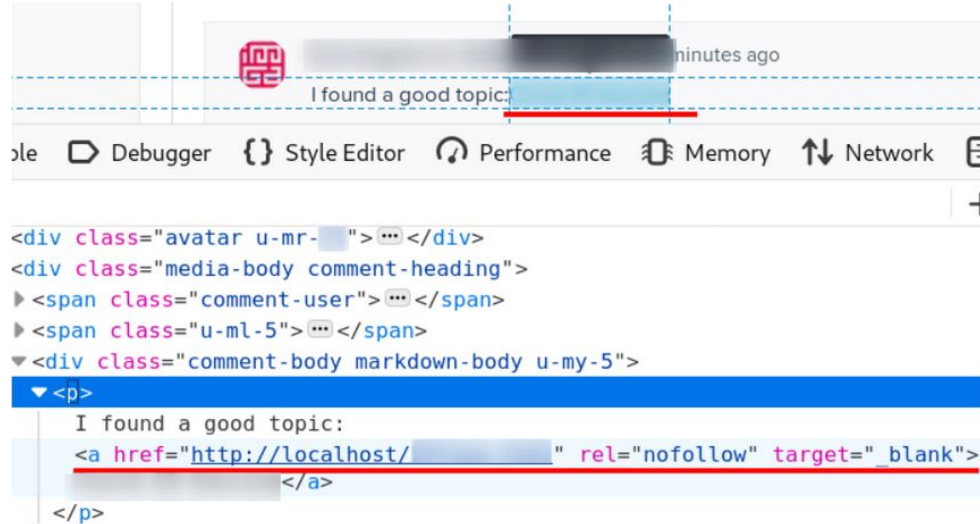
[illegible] minutes ago
I found a good topic: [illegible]

ole Debugger {} Style Editor Performance Memory Network

<div class="avatar u-mr-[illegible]">⋯</div>
<div class="media-body comment-heading">
<span class="comment-user">⋯</span>
<span class="u-ml-5">⋯</span>
<div class="comment-body markdown-body u-my-5">
<p>
I found a good topic:
<a href="http://localhost/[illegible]" rel="nofollow" target="_blank">
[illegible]</a>
</p>